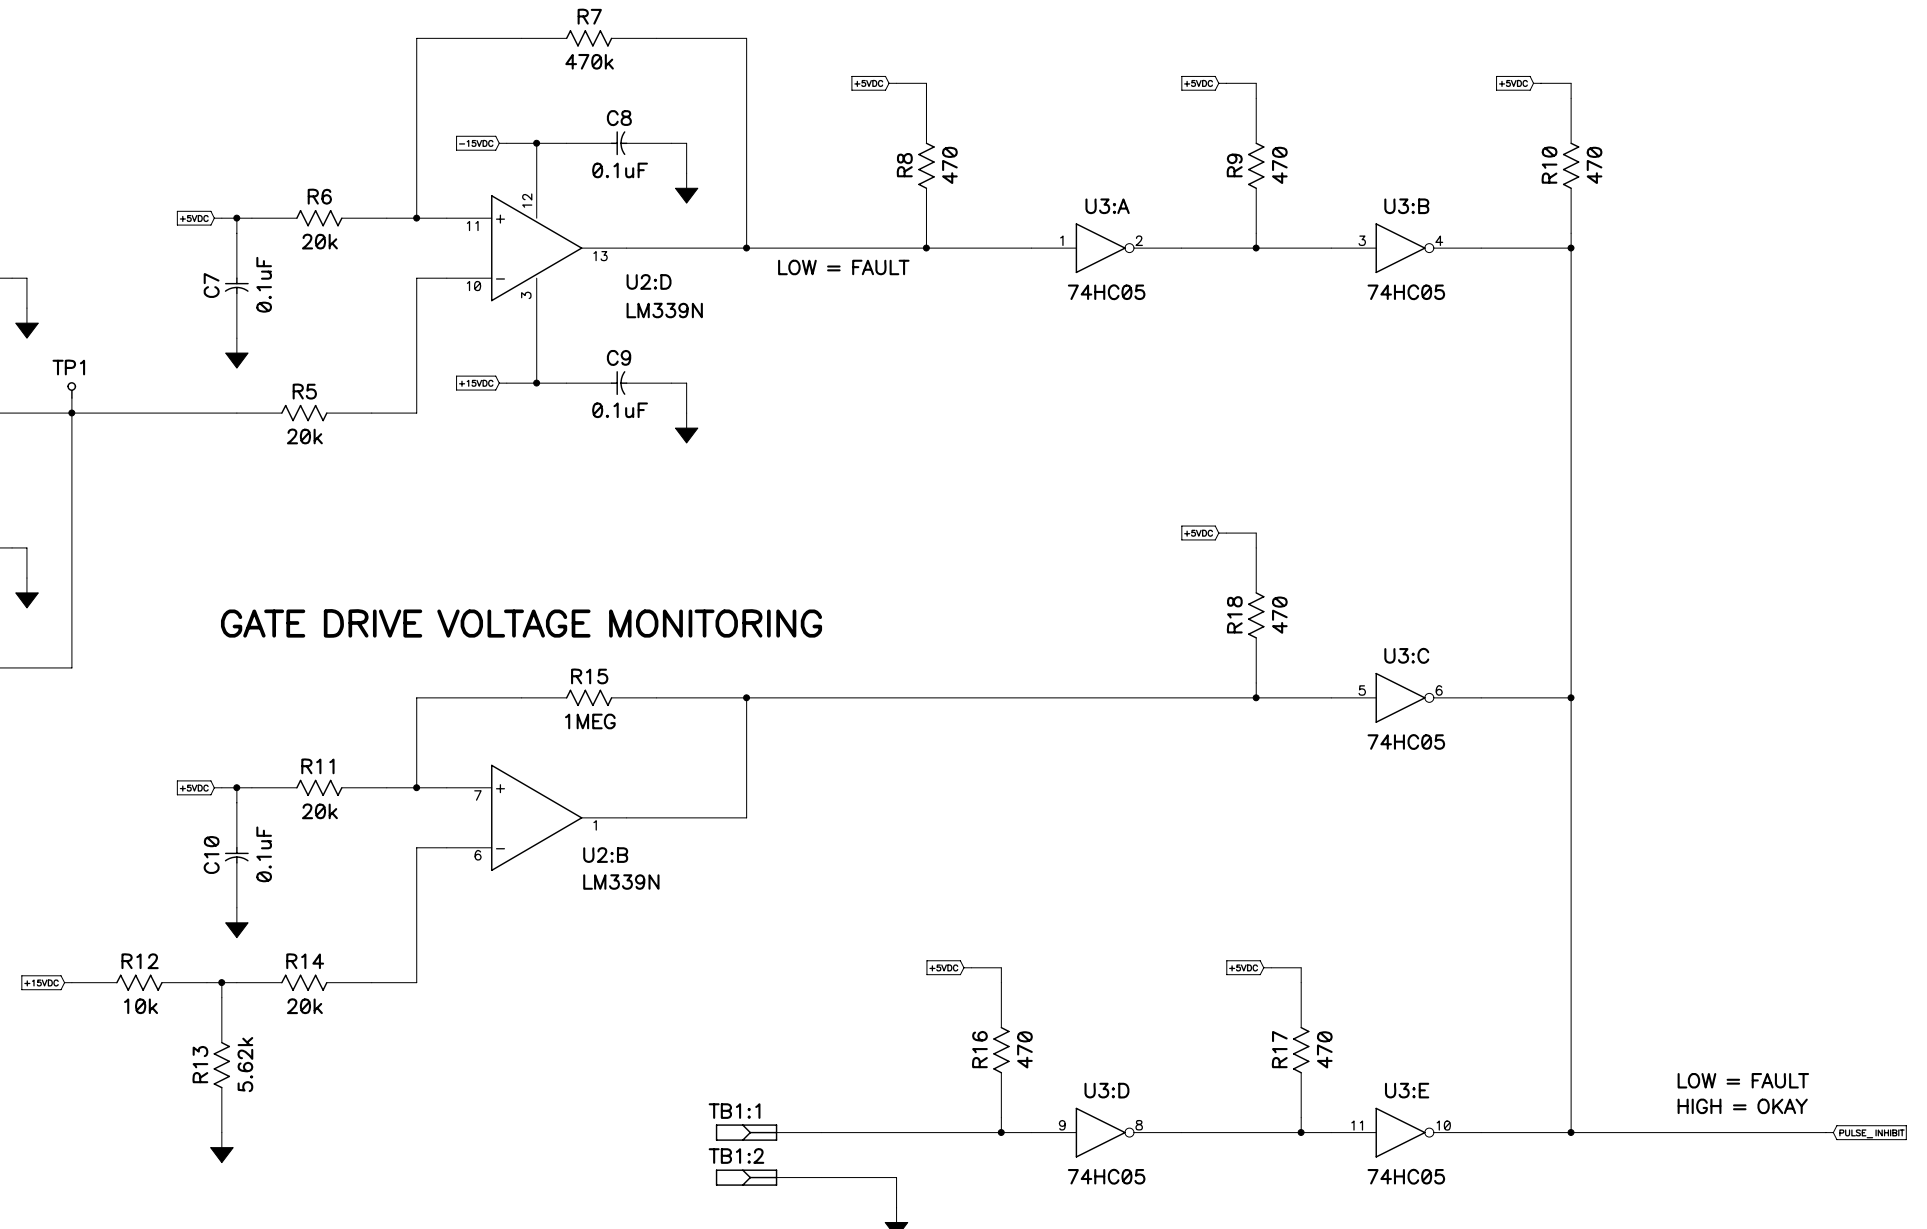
R7
470k

+5VDC
R8
470

+5VDC
R9
470

+5VDC
R10
470

C8
-15VDC
0.1uF

+5VDC
R6
20k
11
12
13
U2:D
LM339N
LOW = FAULT
U3:A
1
2
74HC05
U3:B
3
4
74HC05

C7
0.1uF
10
3

TP1
C9
+15VDC
0.1uF
R5
20k

+5VDC
R18
470

GATE DRIVE VOLTAGE MONITORING

R15
1MEG
U3:C
5
6
74HC05

+5VDC
R11
20k
7
1
U2:B
LM339N
C10
0.1uF
6

+5VDC
+5VDC
R12
+15VDC
10k
R14
20k
R16
470
R17
470
R13
5.62k

U3:D
9
8
74HC05
U3:E
11
10
74HC05

TB1:1
TB1:2

LOW = FAULT
HIGH = OKAY
PULSE_INHIBIT